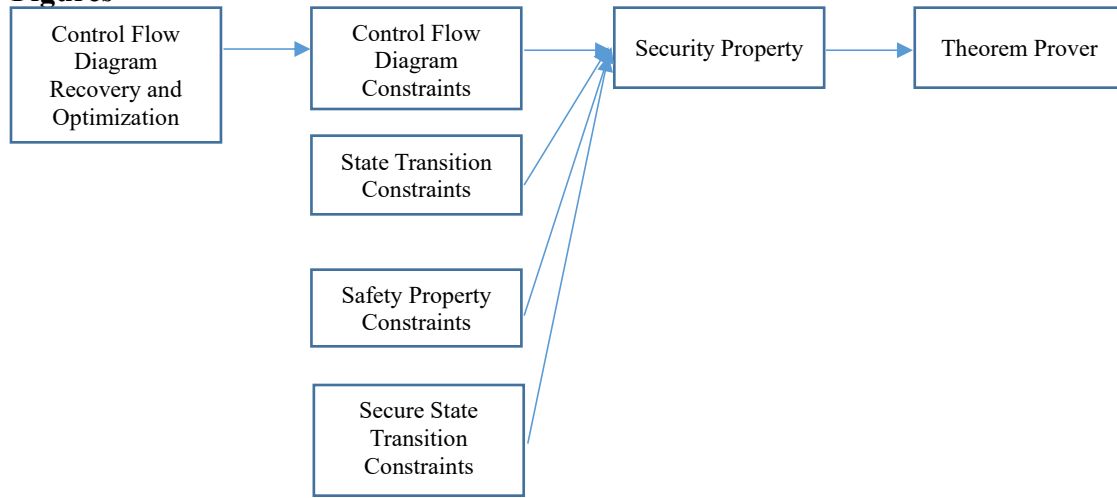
Figures

Control Flow Diagram Recovery and Optimization

Control Flow Diagram Constraints

State Transition Constraints

Safety Property Constraints

Secure State Transition Constraints

Security Property

Theorem Prover